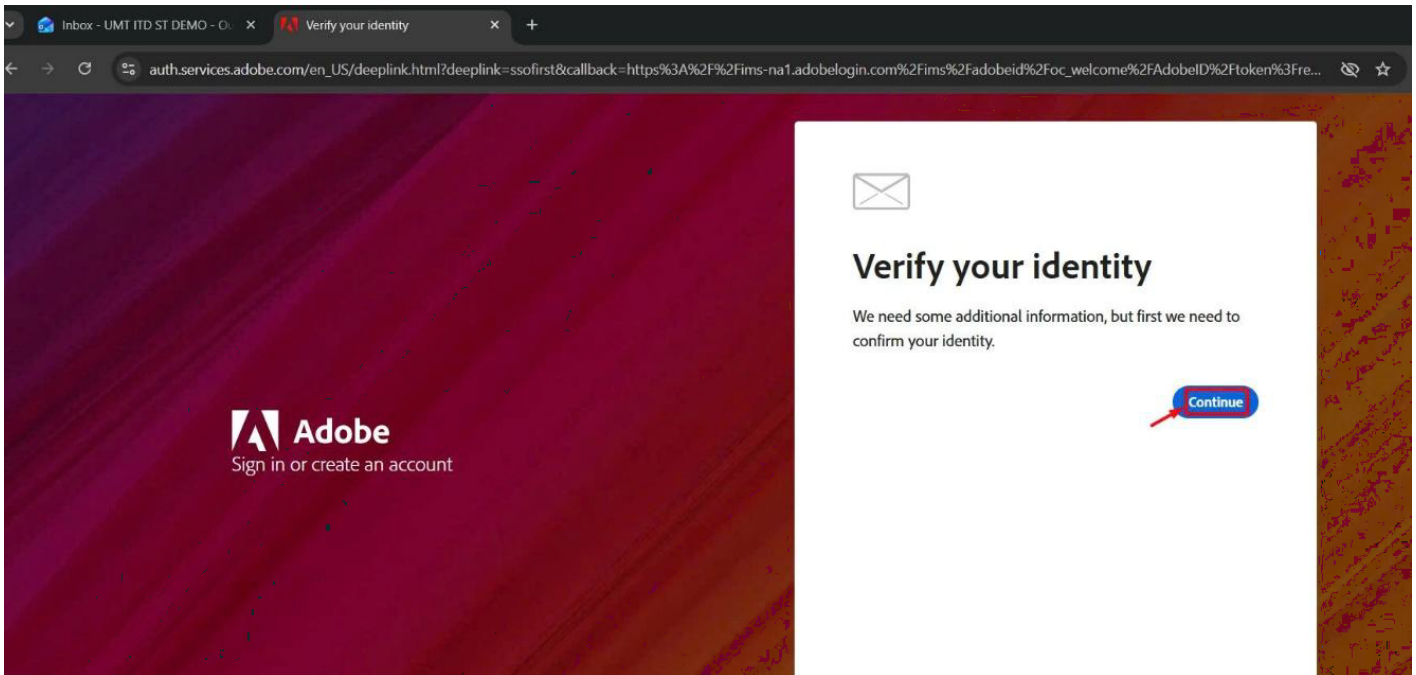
Inbox - UMT ITD ST DEMO - O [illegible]

Verify your identity

auth.services.adobe.com/en_US/deeplink.html?deeplink=ssofirst&callback=https%3A%2F%2Fims-na1.adobelogin.com%2Fims%2Fadobeid%2Foc_welcome%2FAdobeID%2Ftoken%3Fre...

Adobe
Sign in or create an account

Verify your identity

We need some additional information, but first we need to confirm your identity.

Continue